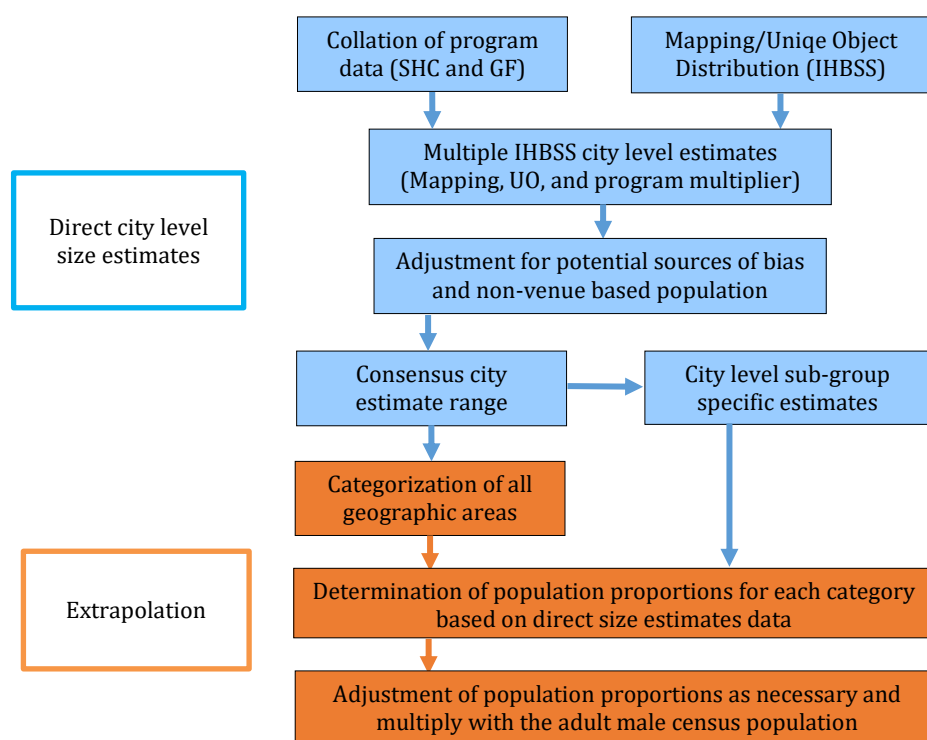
Collation of program data (SHC and GF)

Mapping/Uniqe Object Distribution (IHBSS)

Multiple IHBSS city level estimates (Mapping, UO, and program multiplier)

Direct city level size estimates

Adjustment for potential sources of bias and non-venue based population

Consensus city estimate range

City level sub-group specific estimates

Categorization of all geographic areas

Extrapolation

Determination of population proportions for each category based on direct size estimates data

Adjustment of population proportions as necessary and multiply with the adult male census population